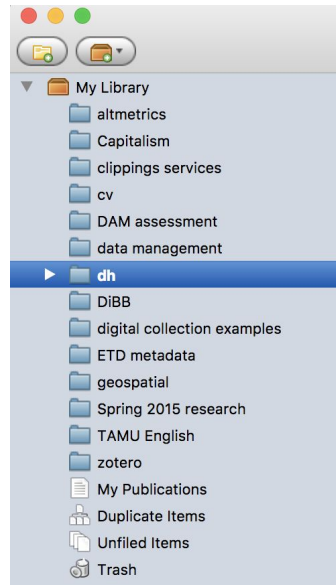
My Library
altmetrics
Capitalism
clippings services
cv
DAM assessment
data management
dh
DiBB
digital collection examples
ETD metadata
geospatial
Spring 2015 research
TAMU English
zotero
My Publications
Duplicate Items
Unfiled Items
Trash